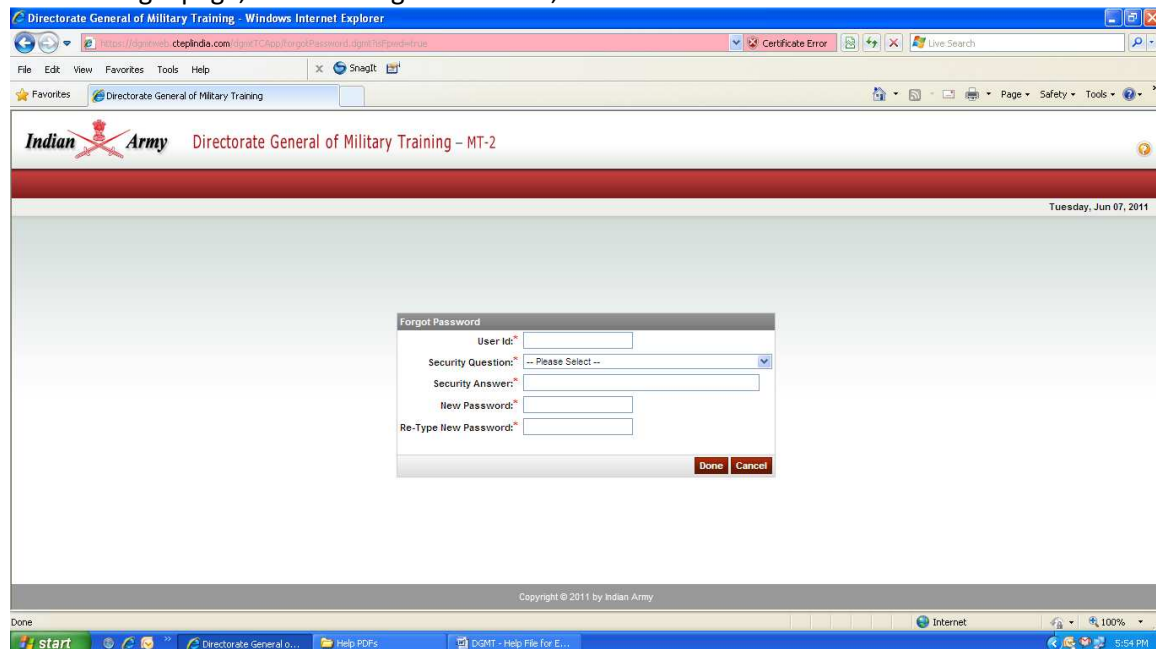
Directorate General of Military Training - Windows Internet Explorer

https://dgmtweb.cteplindia.com/dgmtTCApp/forgotPassword.dgmt?isFpwd=true

Certificate Error

Live Search

File Edit View Favorites Tools Help

SnagIt

Favorites

Directorate General of Military Training

Page Safety Tools

Indian Army Directorate General of Military Training – MT-2

Tuesday, Jun 07, 2011

Forgot Password

User Id:*

Security Question:* -- Please Select --

Security Answer:*

New Password:*

Re-Type New Password:*

Done Cancel

Copyright © 2011 by Indian Army

Done

Internet

100%

start

Directorate General o...

Help PDFs

DGMT - Help File for E...

5:54 PM